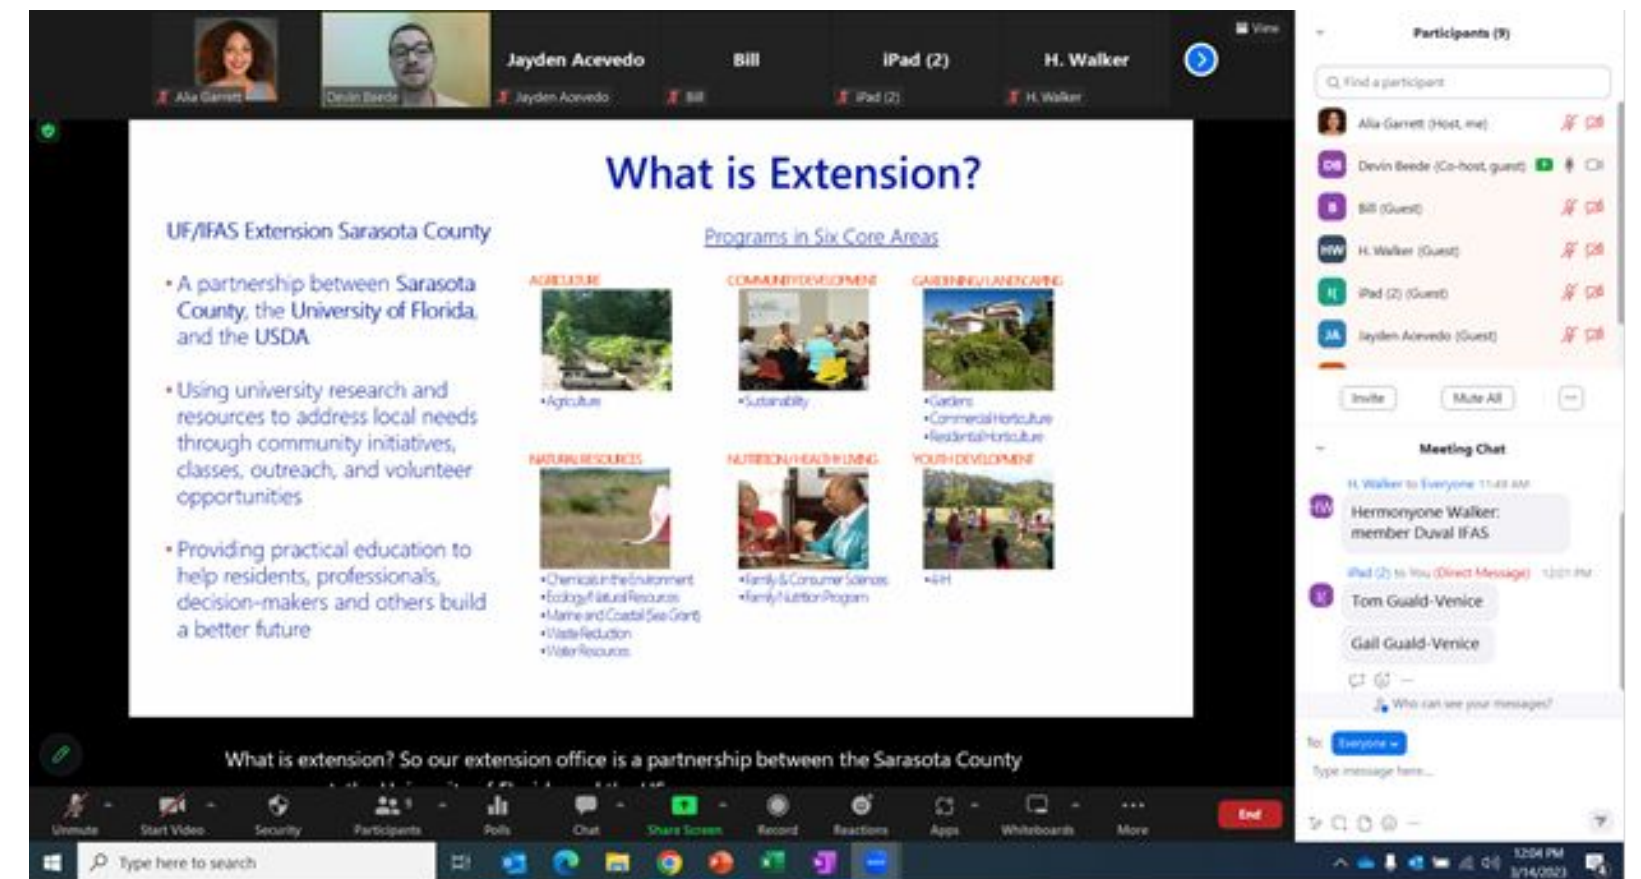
Alia Garrett
Devin Beede
Jayden Acevedo
Jayden Acevedo
Bill
Bill
iPad (2)
iPad (2)
H. Walker
H. Walker
View

What is Extension?

UF/IFAS Extension Sarasota County

• A partnership between Sarasota County, the University of Florida, and the USDA

• Using university research and resources to address local needs through community initiatives, classes, outreach, and volunteer opportunities

• Providing practical education to help residents, professionals, decision-makers and others build a better future

Programs in Six Core Areas

AGRICULTURE
•Agriculture

COMMUNITY DEVELOPMENT
•Sustainability

GARDENING/LANDSCAPING
•Gardens
•Commercial Horticulture
•Residential Horticulture

NATURAL RESOURCES
•Chemicals in the Environment
•Ecology/Natural Resources
•Marine and Coastal Sea Grant
•Waste Reduction
•Water Resources

NUTRITION/HEALTHY LIVING
•Family & Consumer Sciences
•Family Nutrition Program

YOUTH DEVELOPMENT
•4-H

What is extension? So our extension office is a partnership between the Sarasota County

Unmute
Start Video
Security
Participants 9
Polls
Chat
Share Screen
Record
Reactions
Apps
Whiteboards
More
End

Participants (9)
Find a participant
Alia Garrett (Host, me)
Devin Beede (Co-host, guest)
Bill (Guest)
H. Walker (Guest)
iPad (2) (Guest)
Jayden Acevedo (Guest)
Invite
Mute All

Meeting Chat
H. Walker to Everyone 11:49 AM
Hermonyone Walker: member Duval IFAS
iPad (2) to You (Direct Message) 12:01 PM
Tom Guald-Venice
Gail Guald-Venice
Who can see your messages?
To: Everyone
Type message here...

Type here to search
12:04 PM
3/14/2023